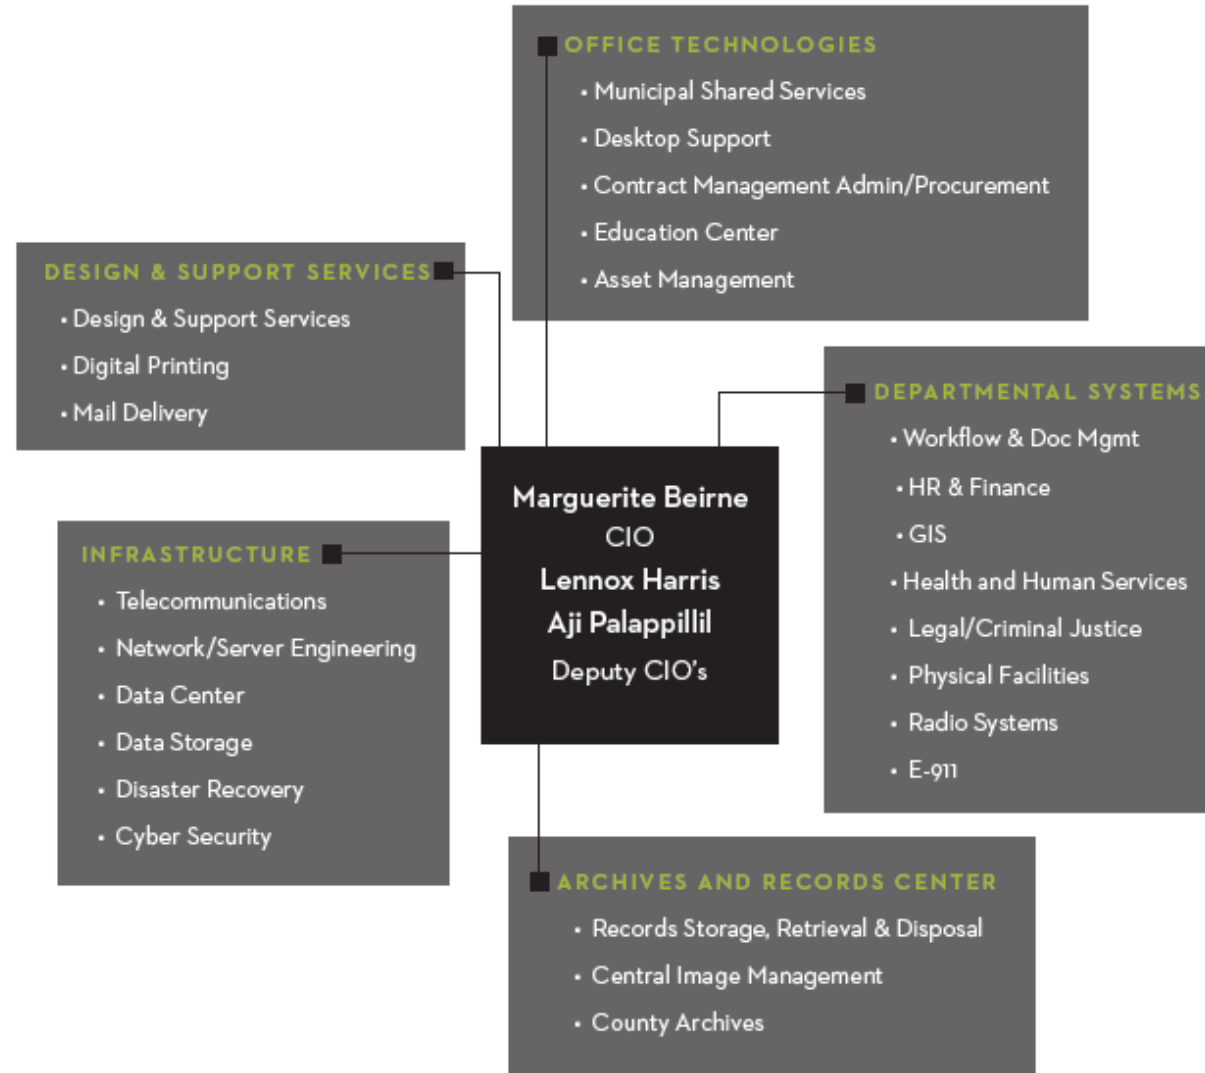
OFFICE TECHNOLOGIES
• Municipal Shared Services
• Desktop Support
• Contract Management Admin/Procurement
• Education Center
• Asset Management

DESIGN & SUPPORT SERVICES
• Design & Support Services
• Digital Printing
• Mail Delivery

DEPARTMENTAL SYSTEMS
• Workflow & Doc Mgmt
• HR & Finance
• GIS
• Health and Human Services
• Legal/Criminal Justice
• Physical Facilities
• Radio Systems
• E-911

Marguerite Beirne
CIO
Lennox Harris
Aji Palappillil
Deputy CIO's

INFRASTRUCTURE
• Telecommunications
• Network/Server Engineering
• Data Center
• Data Storage
• Disaster Recovery
• Cyber Security

ARCHIVES AND RECORDS CENTER
• Records Storage, Retrieval & Disposal
• Central Image Management
• County Archives